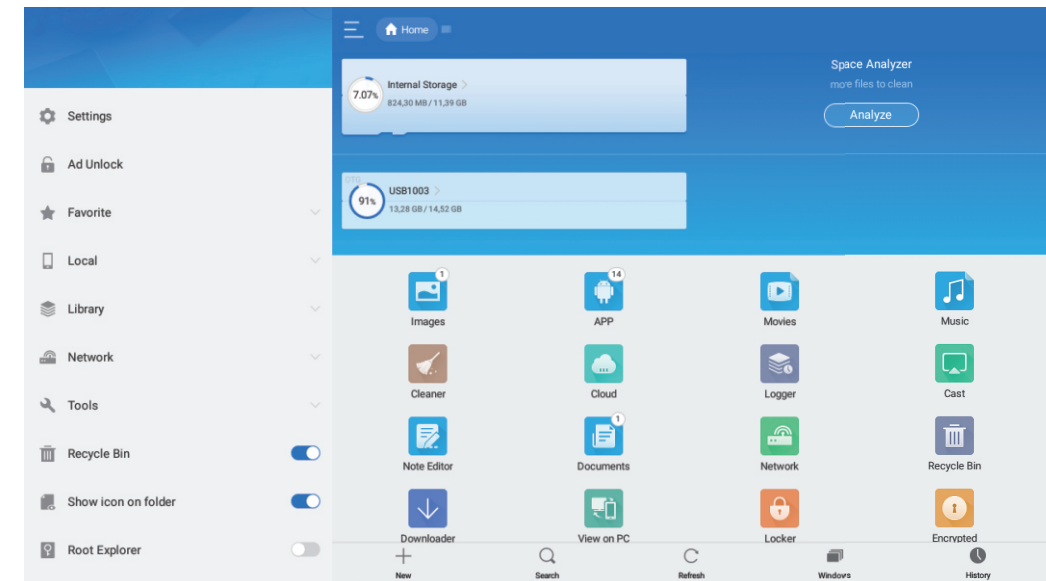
Settings

Ad Unlock

Favorite

Local

Library

Network

Tools

Recycle Bin

Show icon on folder

Root Explorer

Home

7.07%
Internal Storage
824,30 MB / 11,39 GB

Space Analyzer
more files to clean
Analyze

OTG
91%
USB1003
13,28 GB / 14,52 GB

1
Images

14
APP

Movies

Music

Cleaner

Cloud

Logger

Cast

1
Note Editor

Documents

Network

Recycle Bin

Downloader

View on PC

Locker

Encrypted

New

Search

Refresh

Windows

History